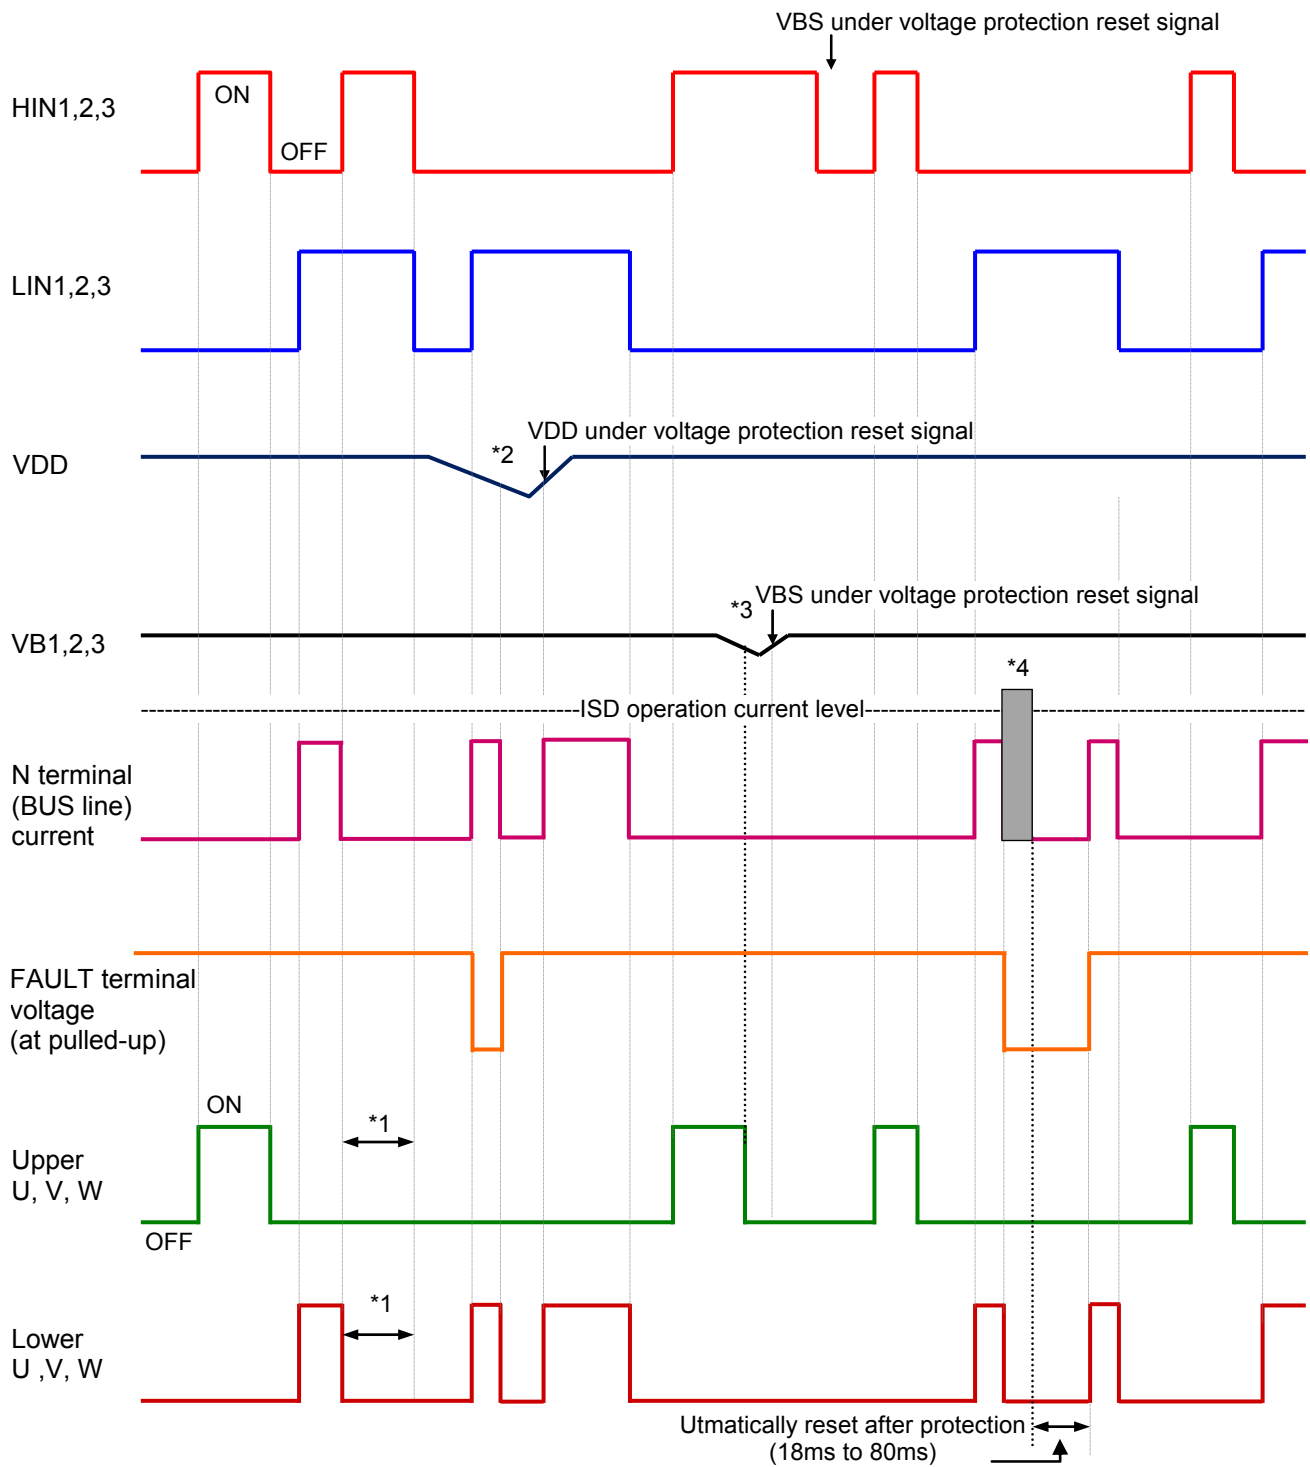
VBS under voltage protection reset signal

HIN1,2,3

ON

OFF

LIN1,2,3

VDD

*2

VDD under voltage protection reset signal

VB1,2,3

*3

VBS under voltage protection reset signal

*4

ISD operation current level

N terminal (BUS line) current

FAULT terminal voltage (at pulled-up)

ON

*1

Upper U, V, W

OFF

*1

Lower U ,V, W

Utmatically reset after protection (18ms to 80ms)